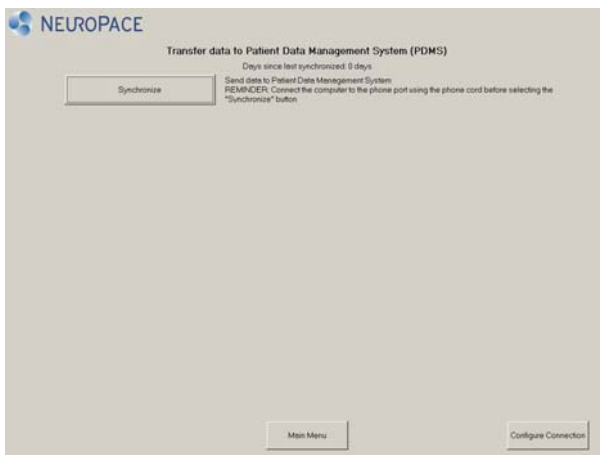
NEUROPACE

Transfer data to Patient Data Management System (PDMS)

Days since last synchronized: 0 days

Synchronize

Send data to Patient Data Management System
REMINDER: Connect the computer to the phone port using the phone cord before selecting the "Synchronize" button

Main Menu

Configure Connection